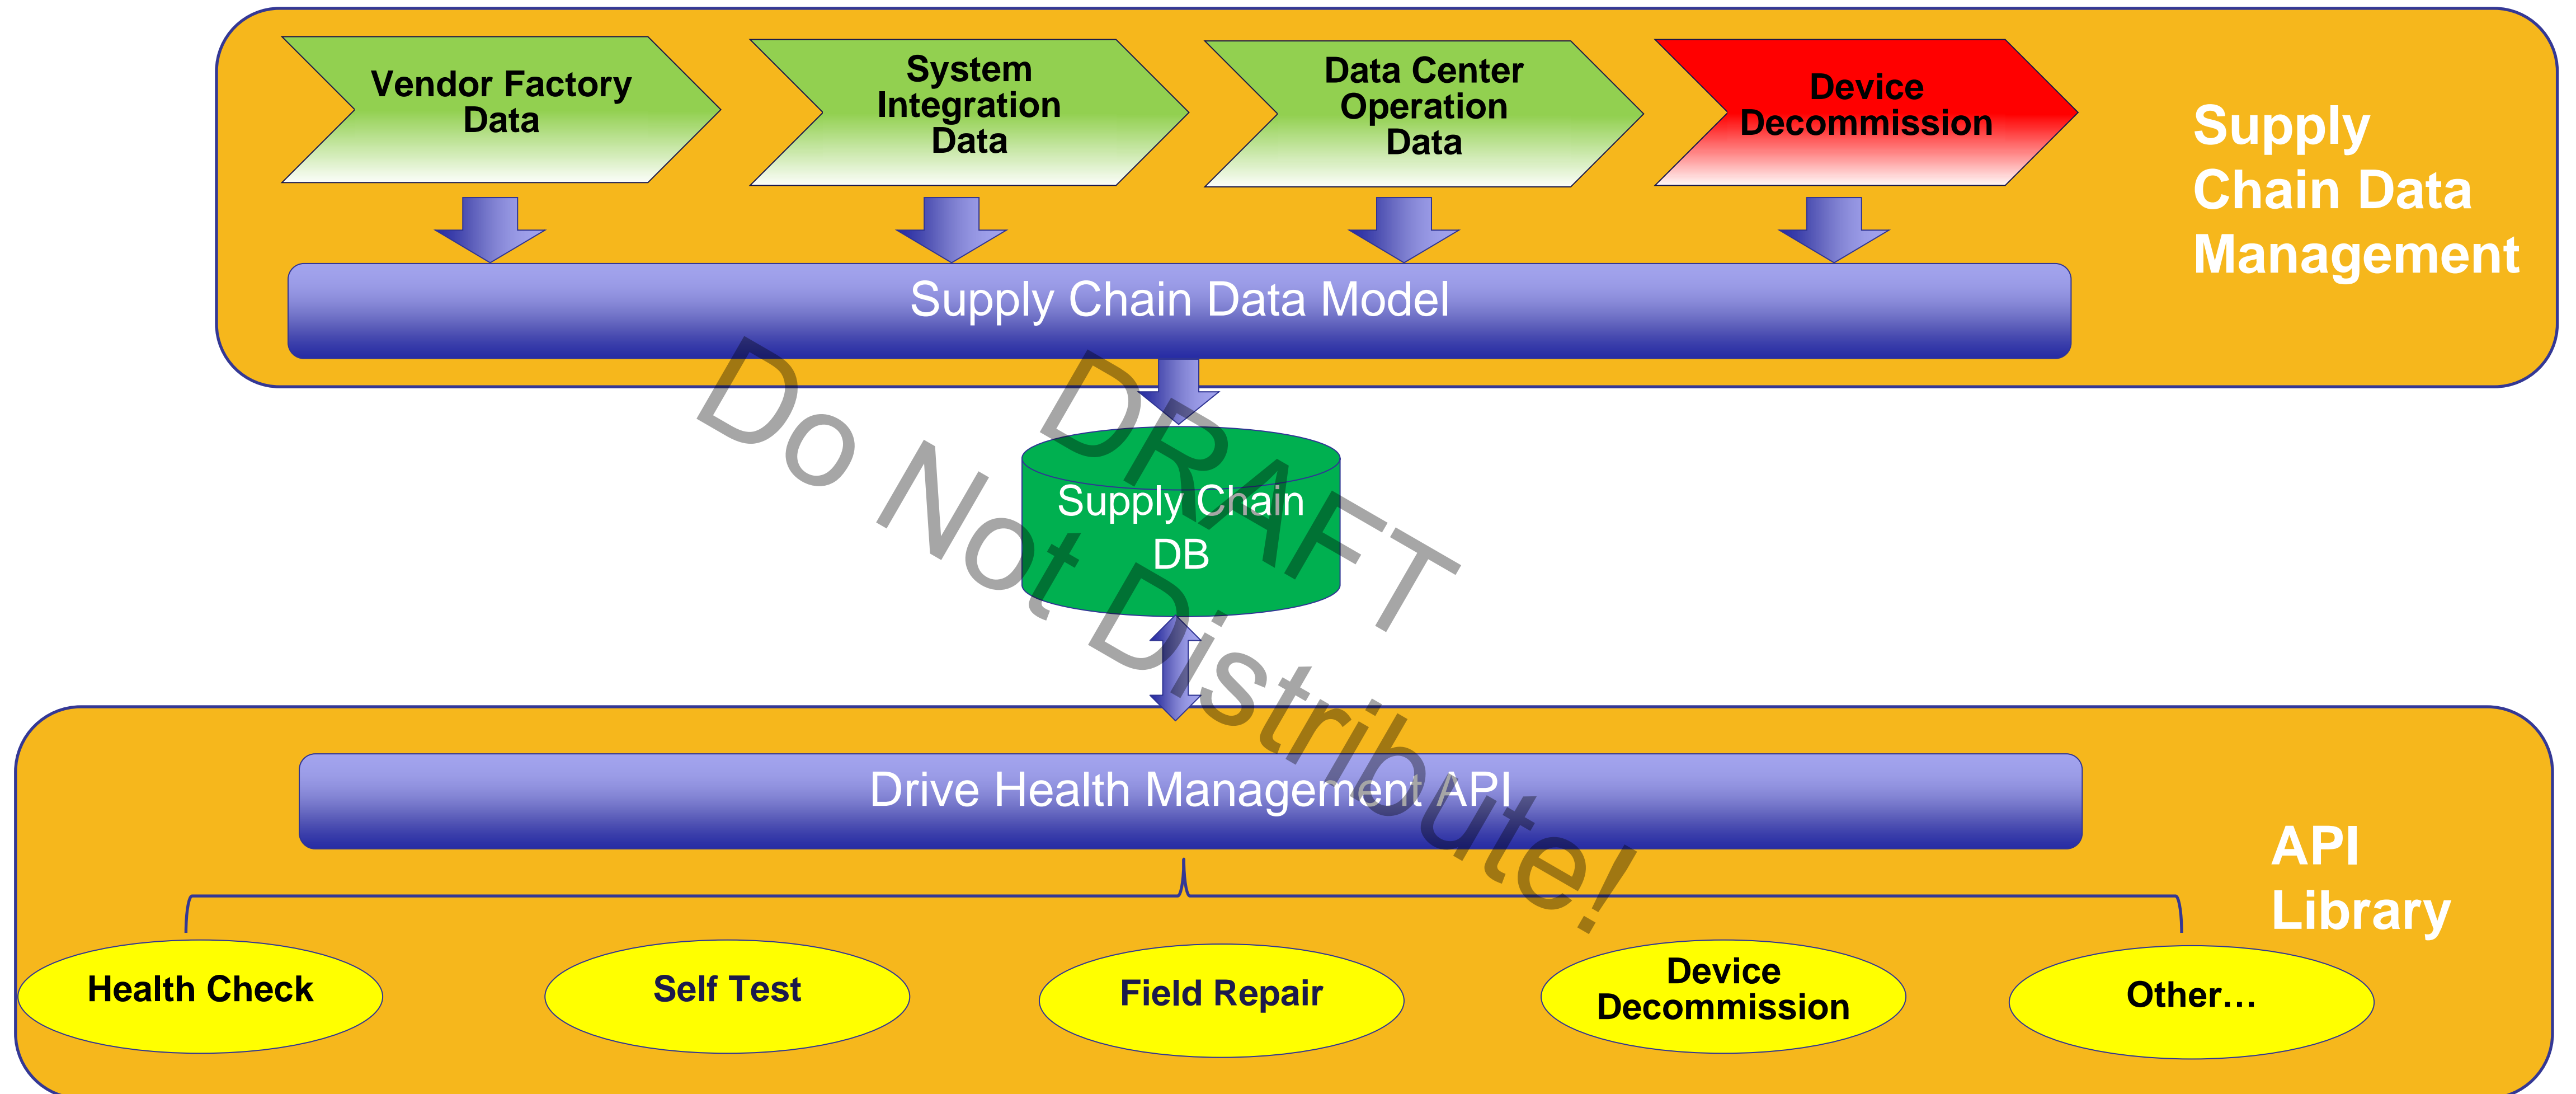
Vendor Factory Data

System Integration Data

Data Center Operation Data

Device Decommission

Supply Chain Data Management

Supply Chain Data Model

Supply Chain DB

DRAFT

Do Not Distribute!

Drive Health Management API

API Library

Health Check

Self Test

Field Repair

Device Decommission

Other…